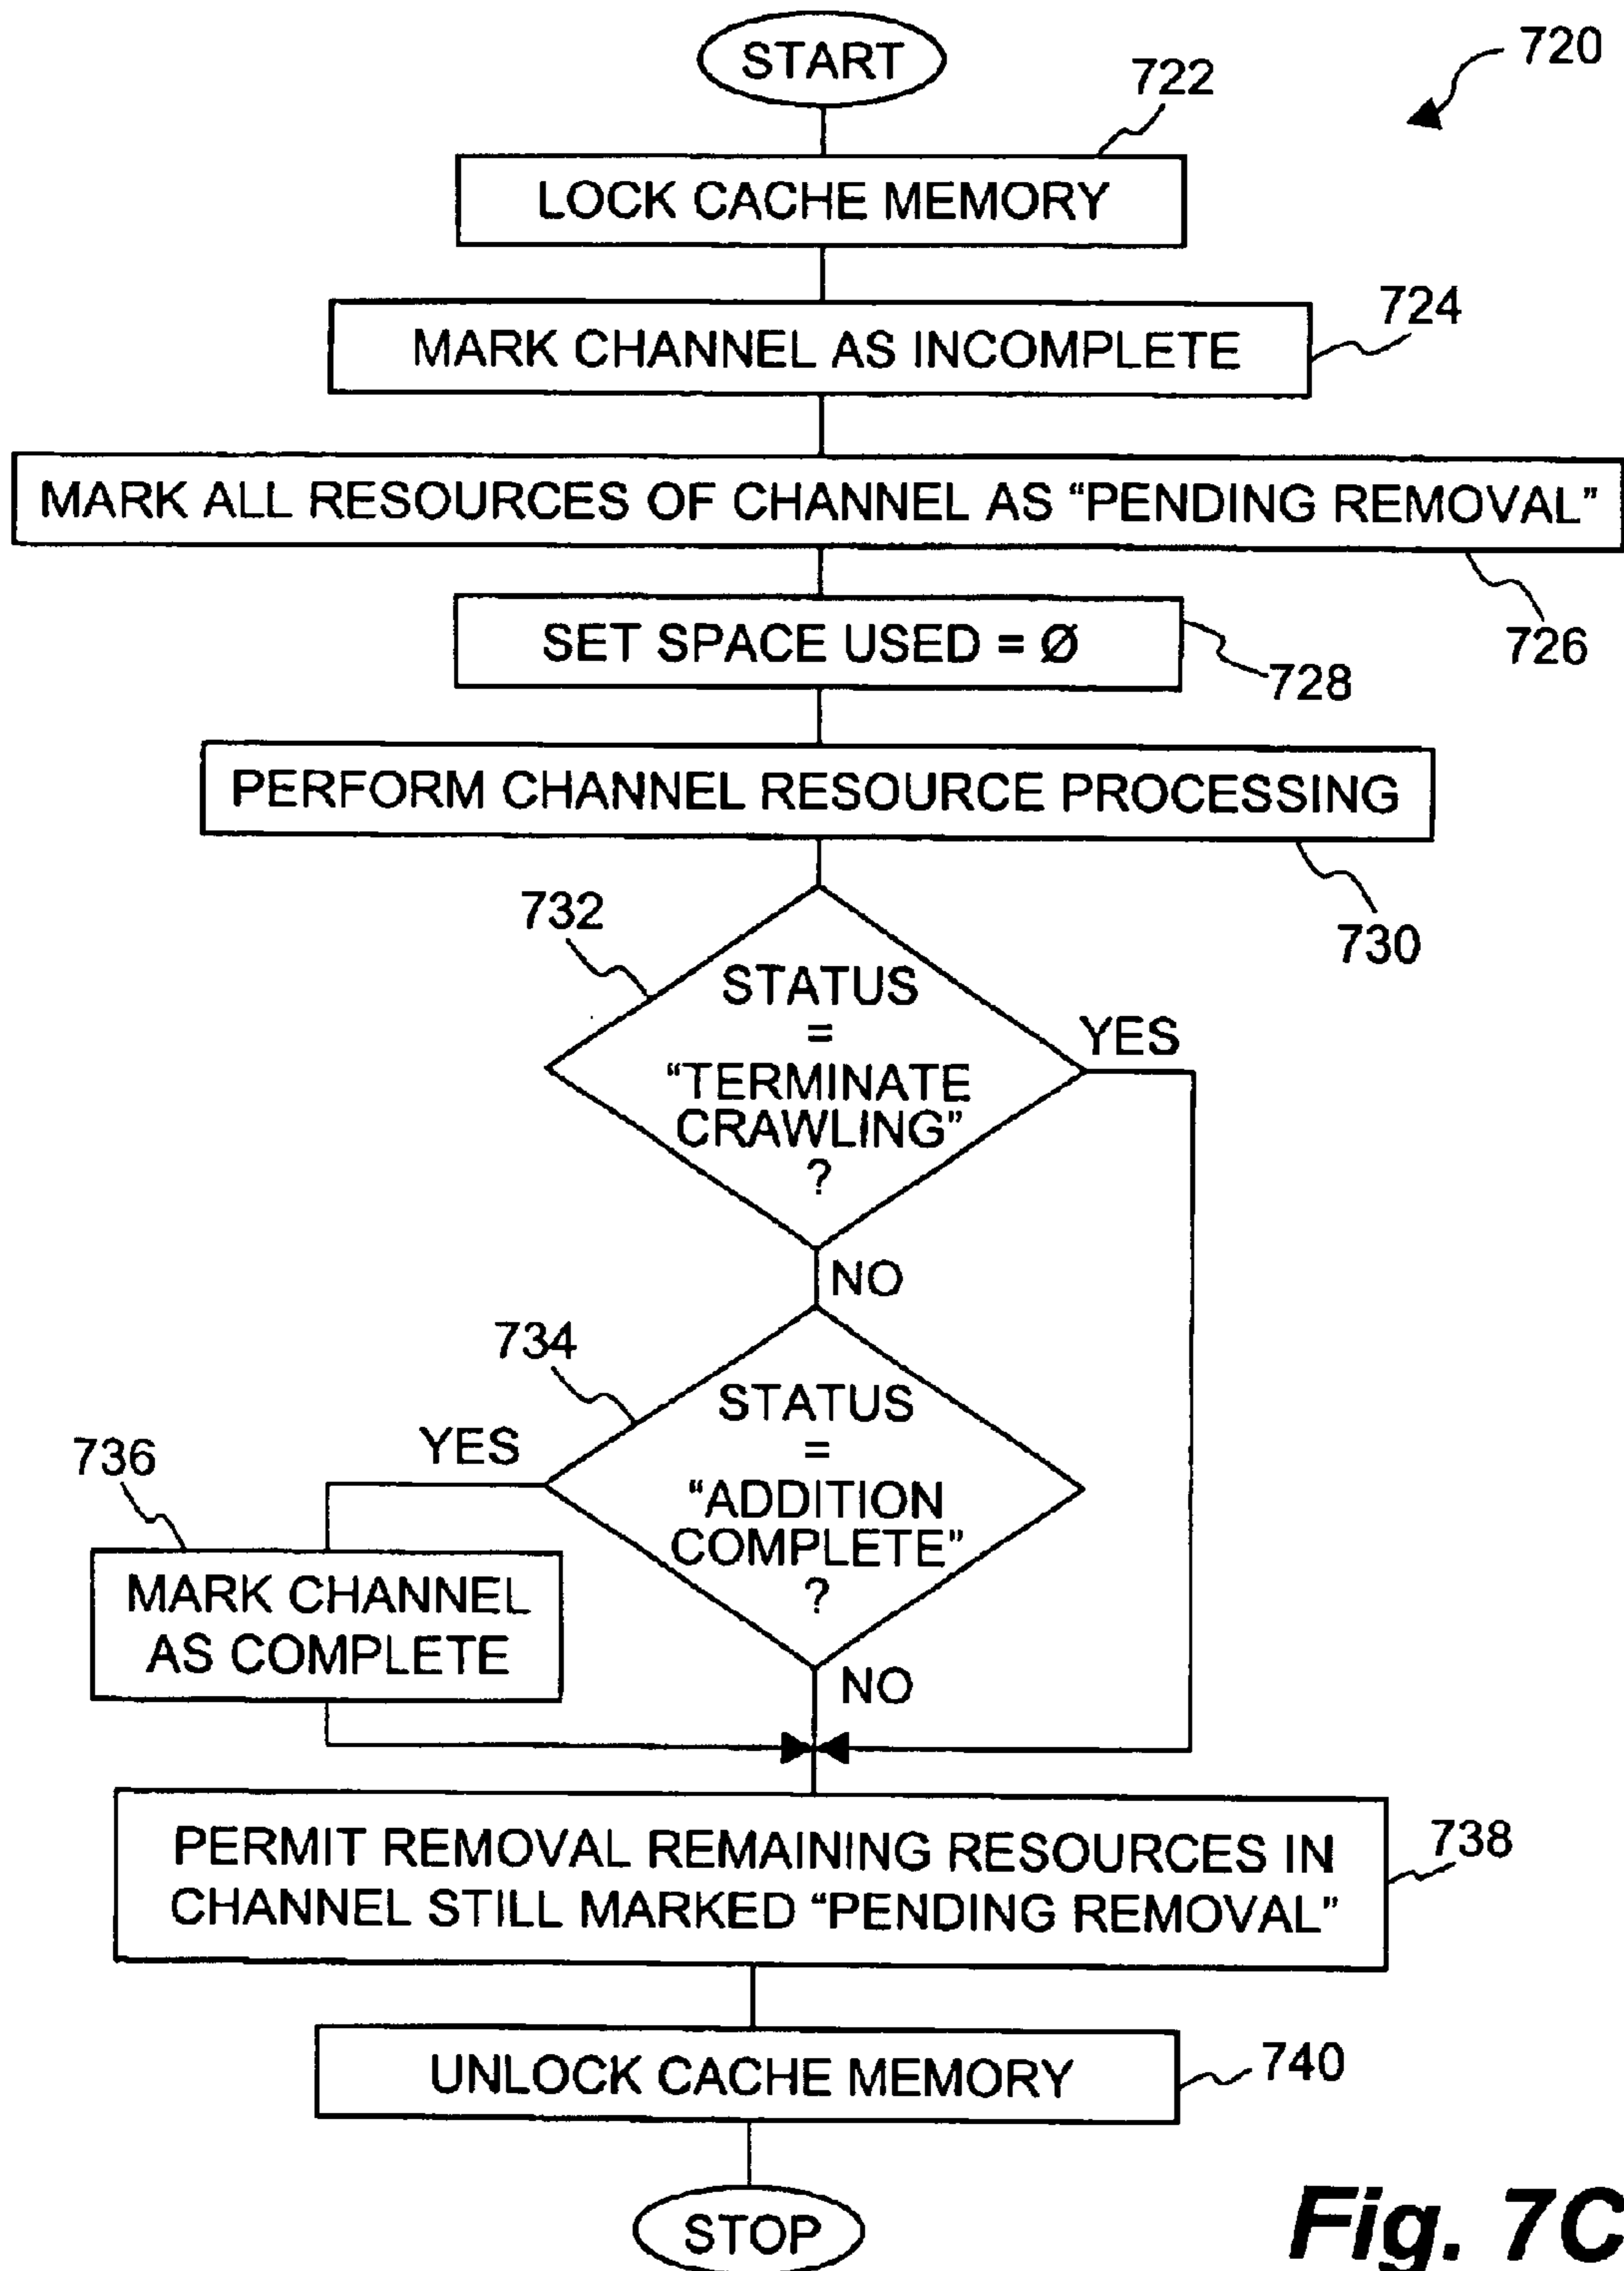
START

720

722

LOCK CACHE MEMORY

MARK CHANNEL AS INCOMPLETE

724

MARK ALL RESOURCES OF CHANNEL AS “PENDING REMOVAL”

726

SET SPACE USED = Ø

728

PERFORM CHANNEL RESOURCE PROCESSING

730

732

STATUS = “TERMINATE CRAWLING” ?

YES

NO

734

STATUS = “ADDITION COMPLETE” ?

YES

736

MARK CHANNEL AS COMPLETE

NO

PERMIT REMOVAL REMAINING RESOURCES IN CHANNEL STILL MARKED “PENDING REMOVAL”

738

UNLOCK CACHE MEMORY

740

STOP

Fig. 7C